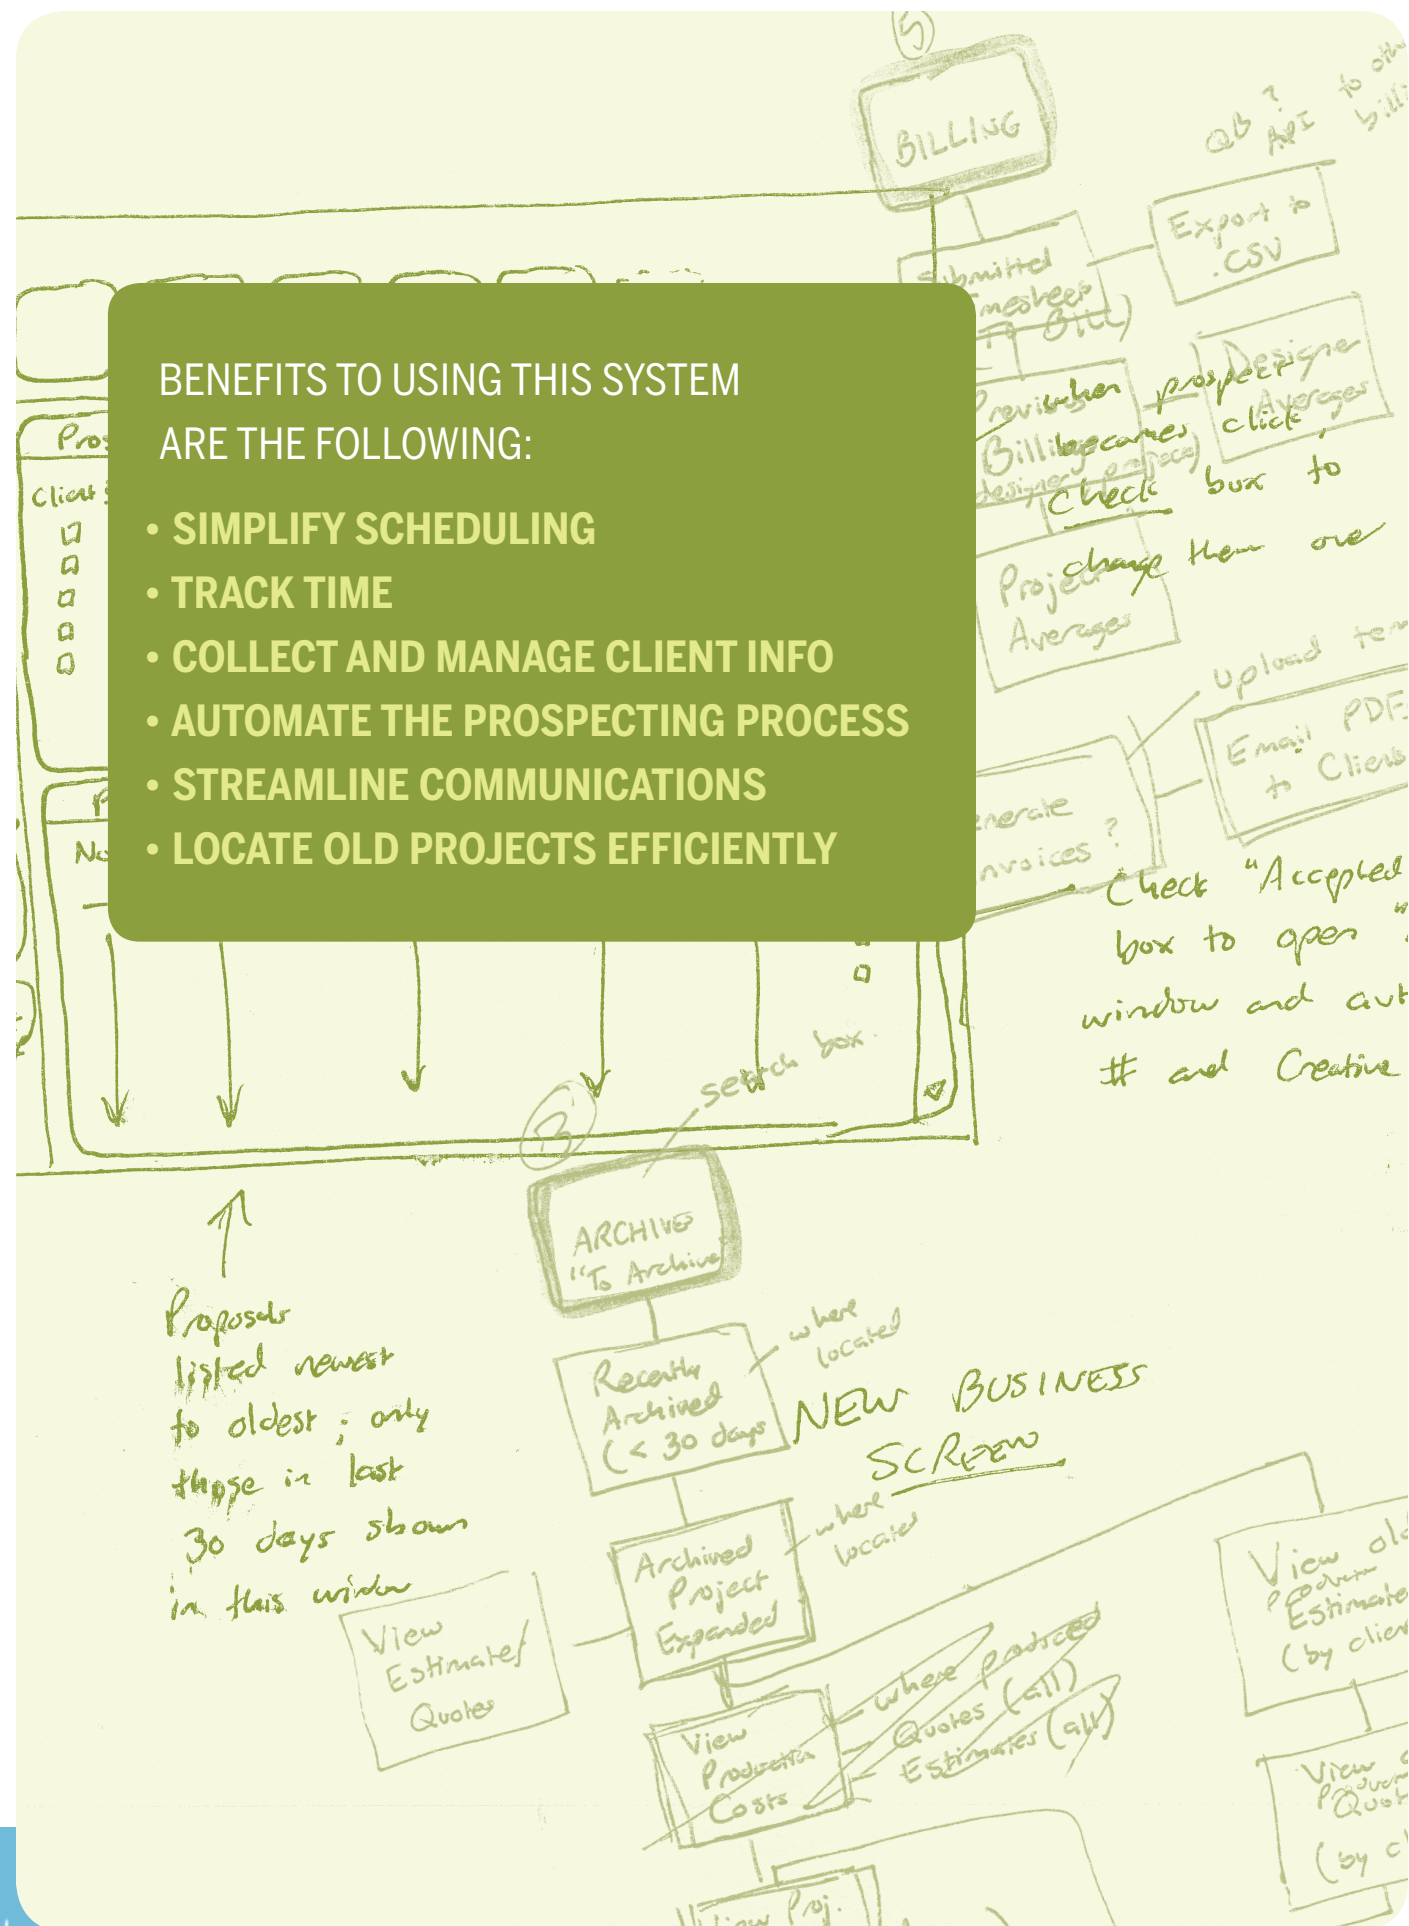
BENEFITS TO USING THIS SYSTEM ARE THE FOLLOWING:

• SIMPLIFY SCHEDULING
• TRACK TIME
• COLLECT AND MANAGE CLIENT INFO
• AUTOMATE THE PROSPECTING PROCESS
• STREAMLINE COMMUNICATIONS
• LOCATE OLD PROJECTS EFFICIENTLY

BILLING

QB ? API

Export to .CSV

Submitted Timesheets

Check box to change them one

Project Averages

Upload

Email PDF to Client

Generate Invoices ?

Check "Accepted" box to open window and auto # and Creative

search box

ARCHIVE "To Archive"

Recently Archived (< 30 days)

where located

NEW BUSINESS SCREEN

Archived Project Expanded

where located

View Estimates/ Quotes

View Production Costs

where produced Quotes (all) Estimates (all)

View old Estimates (by client)

Proposals listed newest to oldest ; only those in last 30 days shown in this window

Client

View Proj.